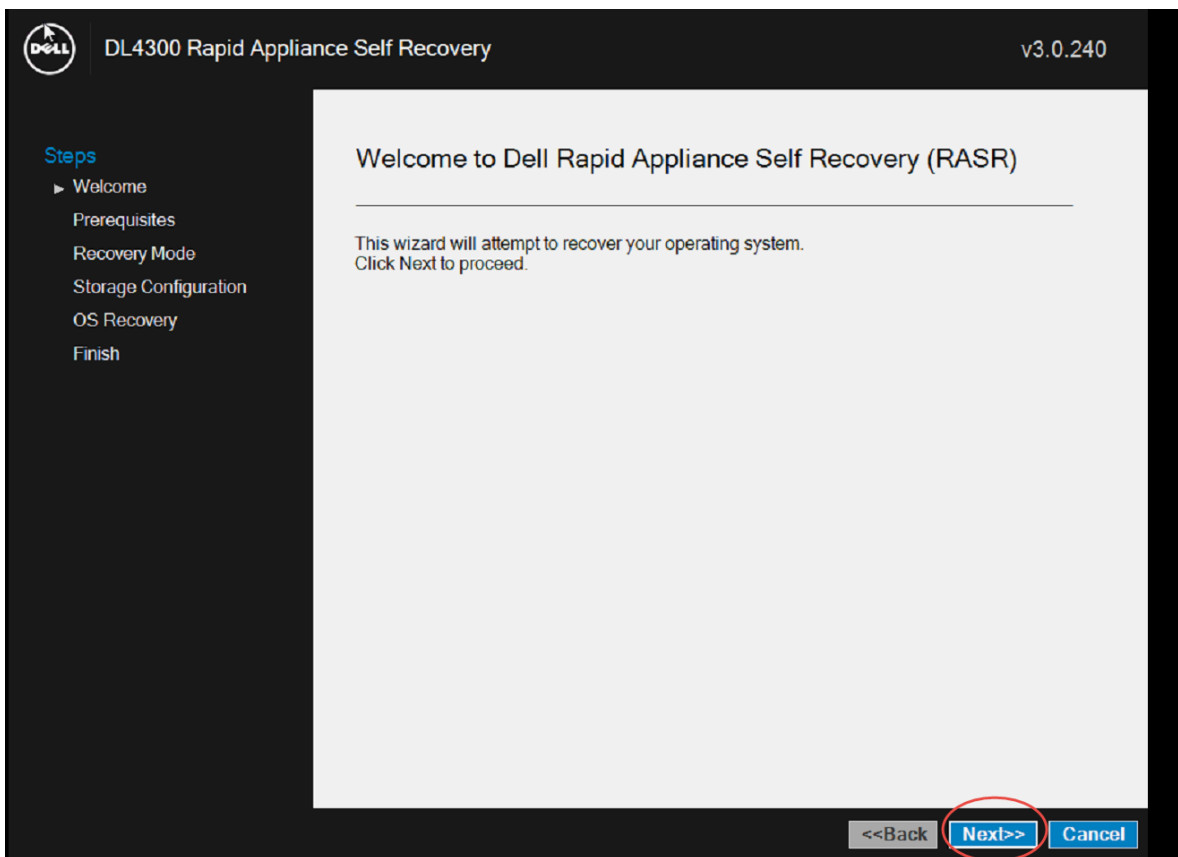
DELL DL4300 Rapid Appliance Self Recovery v3.0.240

Steps
► Welcome
Prerequisites
Recovery Mode
Storage Configuration
OS Recovery
Finish

Welcome to Dell Rapid Appliance Self Recovery (RASR)

This wizard will attempt to recover your operating system.
Click Next to proceed.

<<Back Next>> Cancel